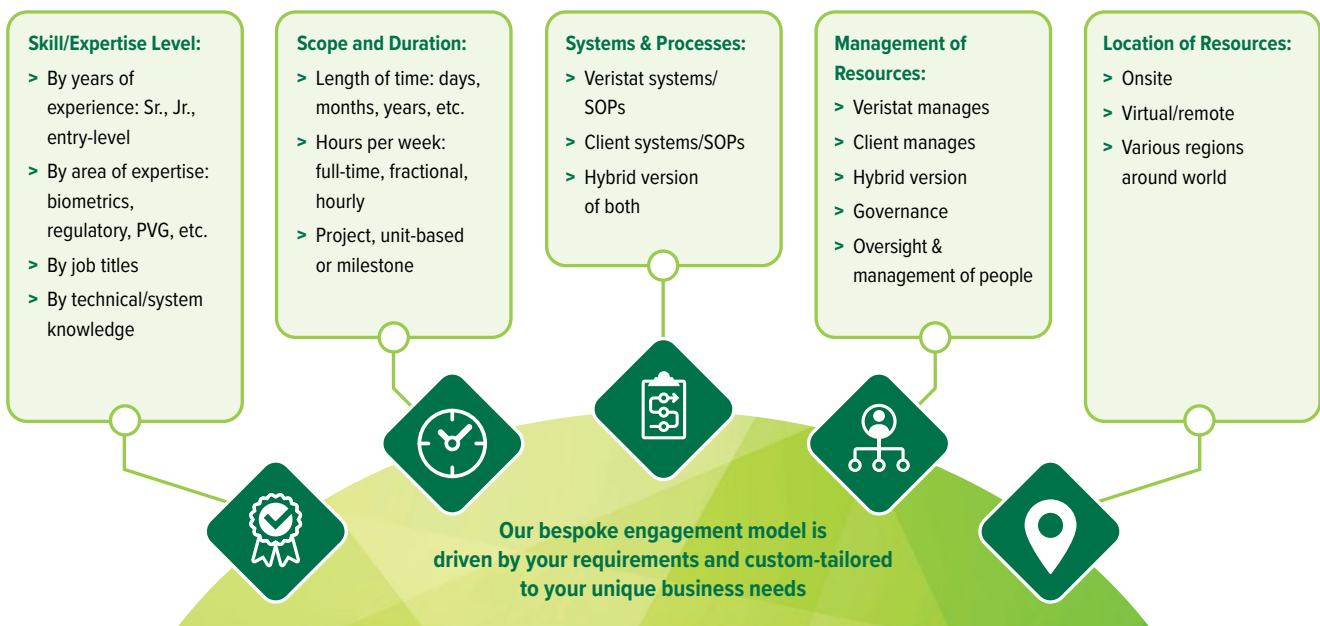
Skill/Expertise Level:
> By years of experience: Sr., Jr., entry-level
> By area of expertise: biometrics, regulatory, PVG, etc.
> By job titles
> By technical/system knowledge

Scope and Duration:
> Length of time: days, months, years, etc.
> Hours per week: full-time, fractional, hourly
> Project, unit-based or milestone

Systems & Processes:
> Veristat systems/ SOPs
> Client systems/SOPs
> Hybrid version of both

Management of Resources:
> Veristat manages
> Client manages
> Hybrid version
> Governance
> Oversight & management of people

Location of Resources:
> Onsite
> Virtual/remote
> Various regions around world

Our bespoke engagement model is driven by your requirements and custom-tailored to your unique business needs